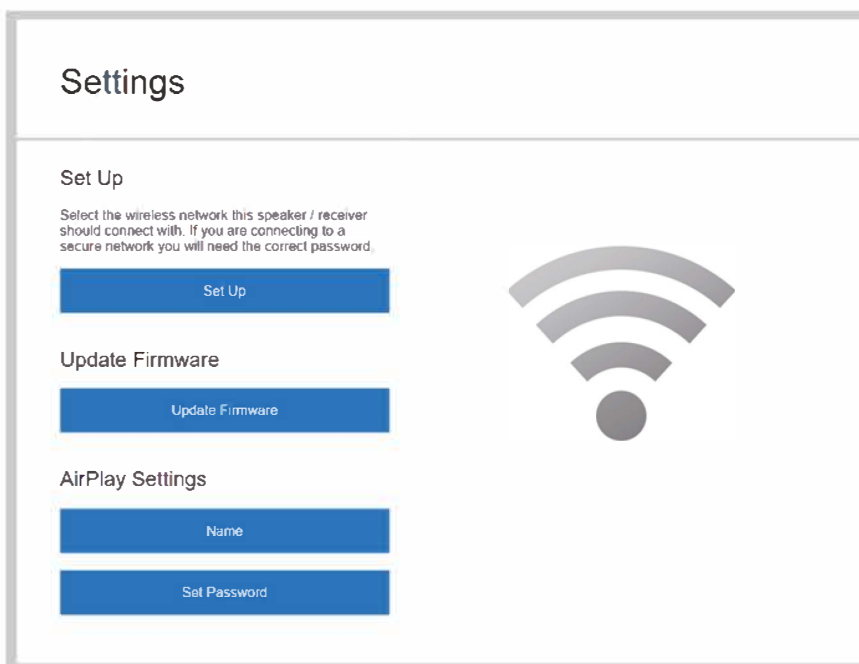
Settings

Set Up

Select the wireless network this speaker / receiver should connect with. If you are connecting to a secure network you will need the correct password.

Set Up

Update Firmware

Update Firmware

AirPlay Settings

Name

Set Password